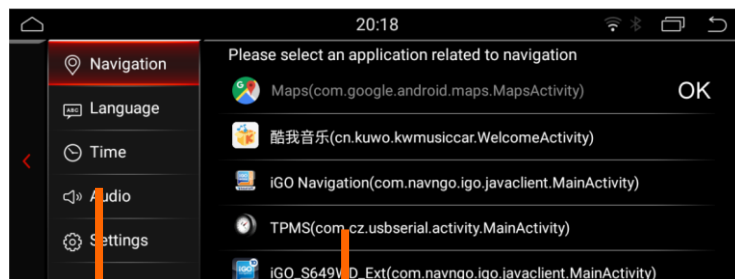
20:18

Navigation
Language
Time
Audio
Settings

Please select an application related to navigation
Maps(com.google.android.maps.MapsActivity)
OK
酷我音乐(cn.kuwo.kwmusiccar.WelcomeActivity)
iGO Navigation(com.navngo.igo.javaclient.MainActivity)
TPMS(com.cz.usbserial.activity.MainActivity)
iGO_S649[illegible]D_Ext(com.navngo.igo.javaclient.MainActivity)